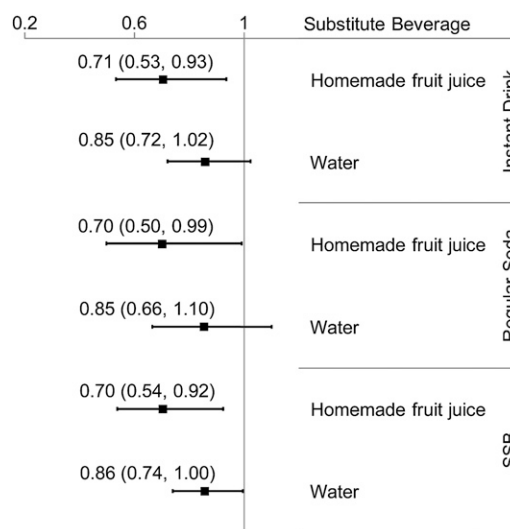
0.2 0.6 1 Substitute Beverage

0.71 (0.53, 0.93) Homemade fruit juice

0.85 (0.72, 1.02) Water

Instant Drink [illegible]

0.70 (0.50, 0.99) Homemade fruit juice

0.85 (0.66, 1.10) Water

Regular Soda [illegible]

0.70 (0.54, 0.92) Homemade fruit juice

0.86 (0.74, 1.00) Water

SSB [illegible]